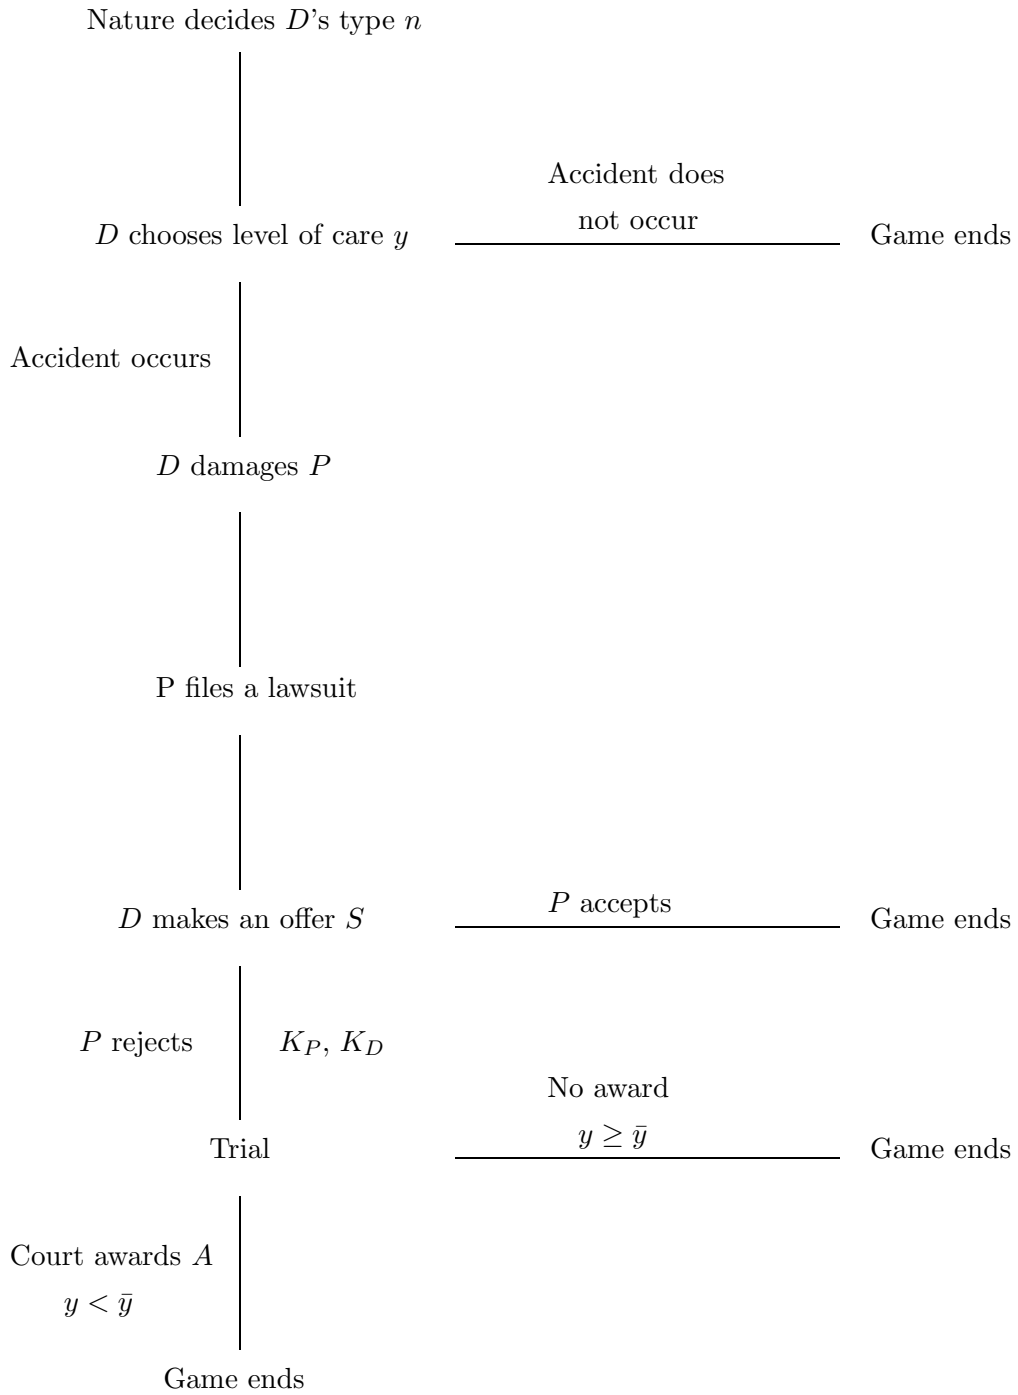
Nature decides $D$'s type $n$

$D$ chooses level of care $y$

Accident does not occur

Game ends

Accident occurs

$D$ damages $P$

P files a lawsuit

$D$ makes an offer $S$

$P$ accepts

Game ends

$P$ rejects

$K_P$, $K_D$

Trial

No award

$y \geq \bar{y}$

Game ends

Court awards $A$

$y < \bar{y}$

Game ends